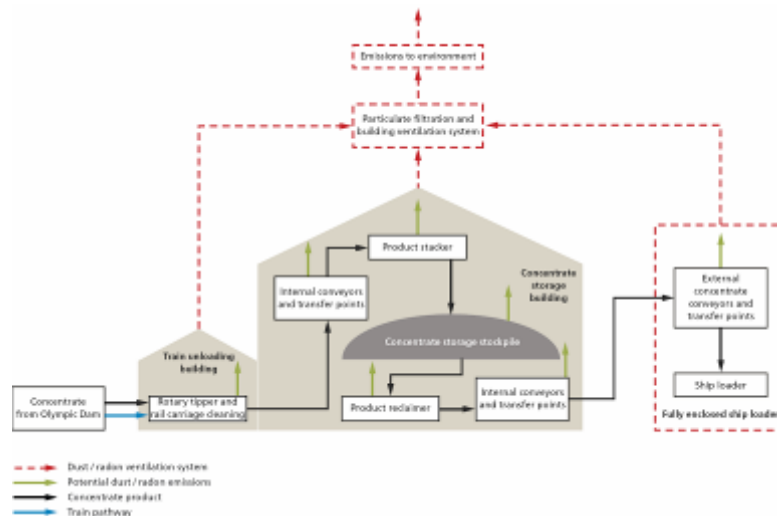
Emissions to environment

Particulate filtration and building ventilation system

Product stacker

Concentrate storage building

Internal conveyors and transfer points

Concentrate storage stockpile

Train unloading building

External concentrate conveyors and transfer points

Ship loader

Fully enclosed ship loader

Concentrate from Olympic Dam

Rotary tipper and rail carriage cleaning

Product reclaimer

Internal conveyors and transfer points

Dust / radon ventilation system

Potential dust / radon emissions

Concentrate product

Train pathway